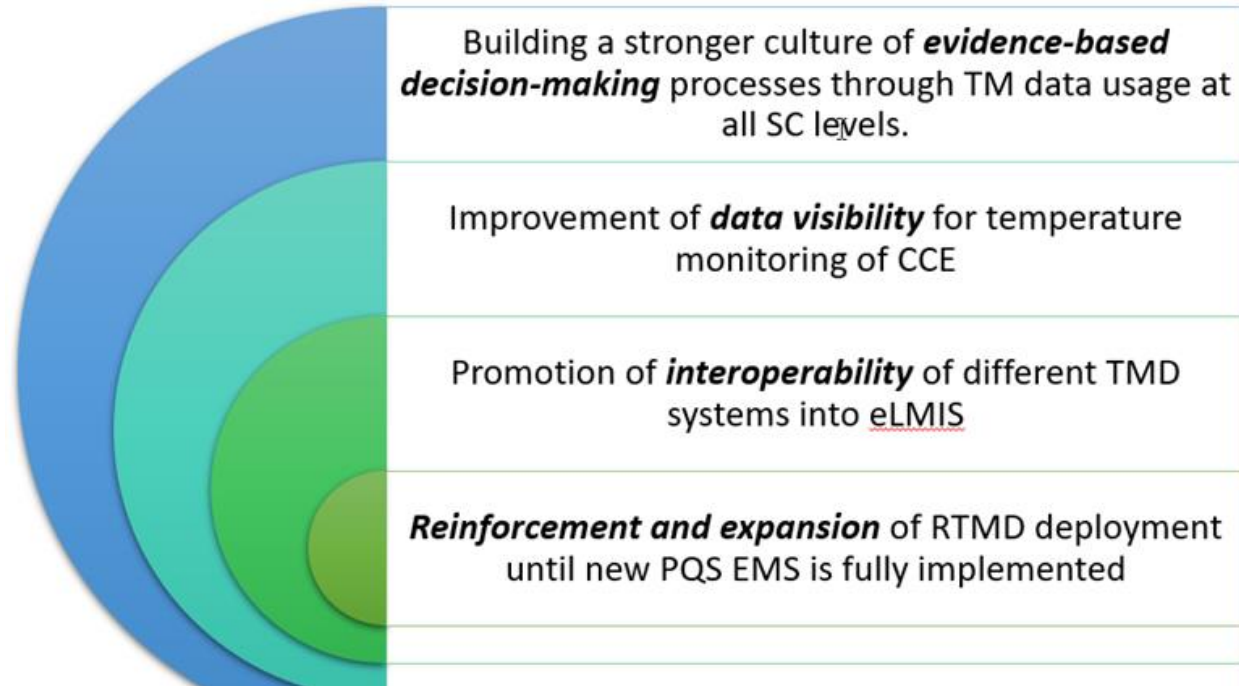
Building a stronger culture of ***evidence-based decision-making*** processes through TM data usage at all SC levels.

Improvement of ***data visibility*** for temperature monitoring of CCE

Promotion of ***interoperability*** of different TMD systems into eLMIS

***Reinforcement and expansion*** of RTMD deployment until new PQS EMS is fully implemented